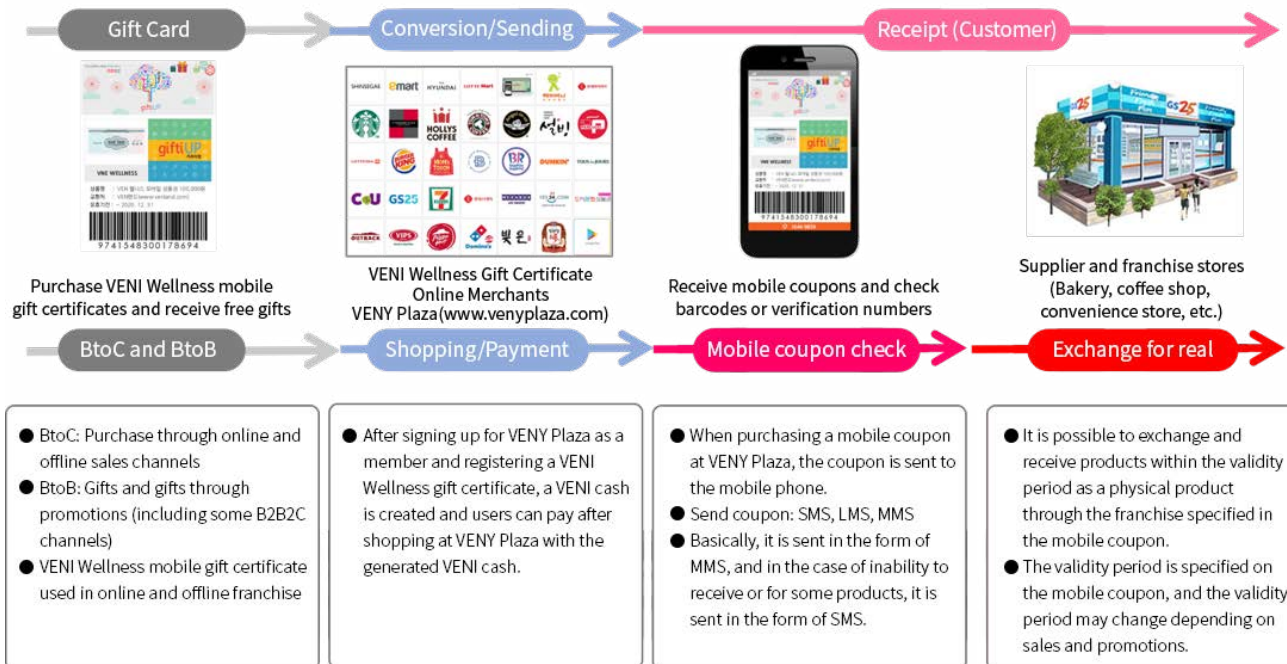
Gift Card

Conversion/Sending

Receipt (Customer)

giftiUP

VNE WELLNESS

9741548300178694

SHINSEGAE emart HYUNDAI LOTTE Mart

HOLLYS COFFEE

BURGER KING

BR

DUNKIN'

CU GS25

VIPS

Domino's

OUTBACK

Purchase VENI Wellness mobile gift certificates and receive free gifts

VENI Wellness Gift Certificate Online Merchants VENY Plaza(www.venyplaza.com)

Receive mobile coupons and check barcodes or verification numbers

Supplier and franchise stores (Bakery, coffee shop, convenience store, etc.)

BtoC and BtoB

Shopping/Payment

Mobile coupon check

Exchange for real

● BtoC: Purchase through online and offline sales channels
● BtoB: Gifts and gifts through promotions (including some B2B2C channels)
● VENI Wellness mobile gift certificate used in online and offline franchise

● After signing up for VENY Plaza as a member and registering a VENI Wellness gift certificate, a VENI cash is created and users can pay after shopping at VENY Plaza with the generated VENI cash.

● When purchasing a mobile coupon at VENY Plaza, the coupon is sent to the mobile phone.
● Send coupon: SMS, LMS, MMS
● Basically, it is sent in the form of MMS, and in the case of inability to receive or for some products, it is sent in the form of SMS.

● It is possible to exchange and receive products within the validity period as a physical product through the franchise specified in the mobile coupon.
● The validity period is specified on the mobile coupon, and the validity period may change depending on sales and promotions.